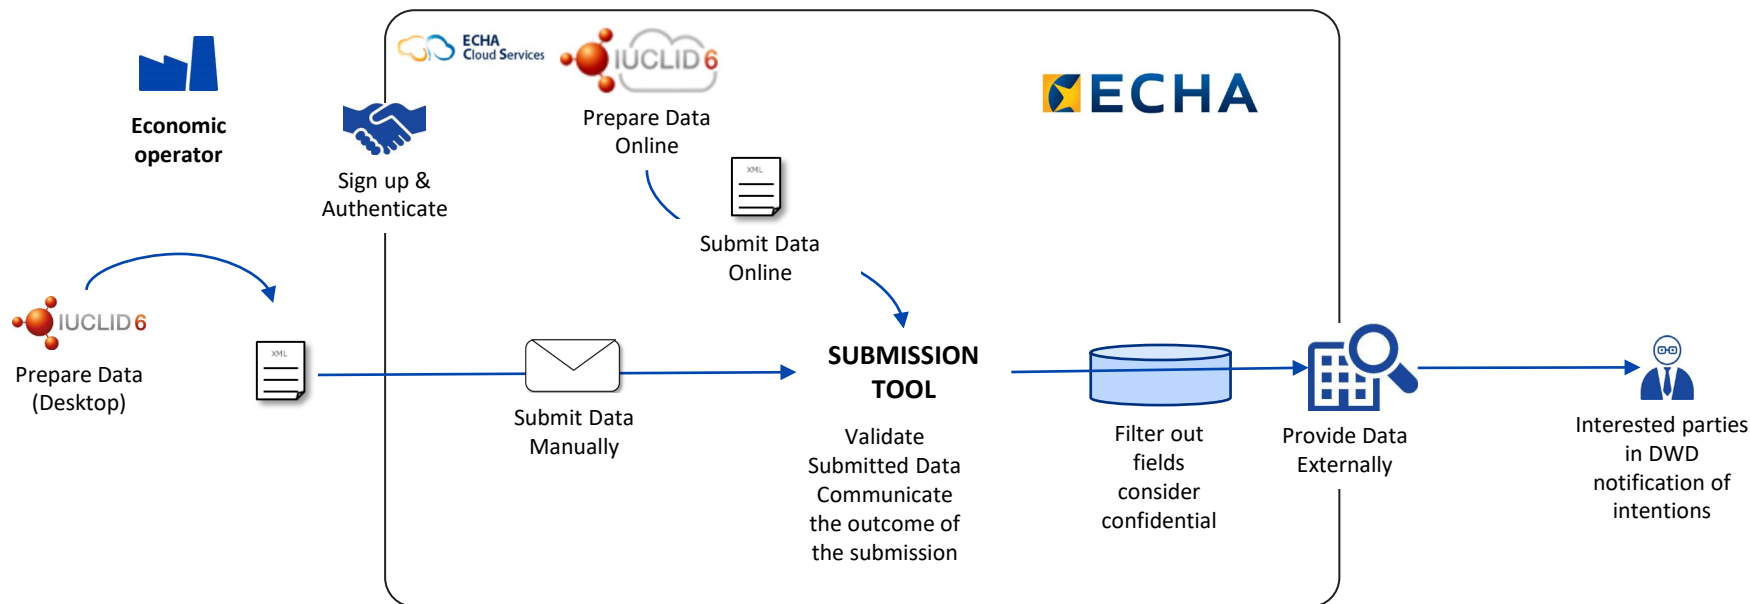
Economic operator

Sign up & Authenticate

ECHA Cloud Services

IUCLID 6

Prepare Data Online

ECHA

XML

Submit Data Online

IUCLID 6

Prepare Data (Desktop)

XML

Submit Data Manually

SUBMISSION TOOL

Validate Submitted Data Communicate the outcome of the submission

Filter out fields consider confidential

Provide Data Externally

Interested parties in DWD notification of intentions